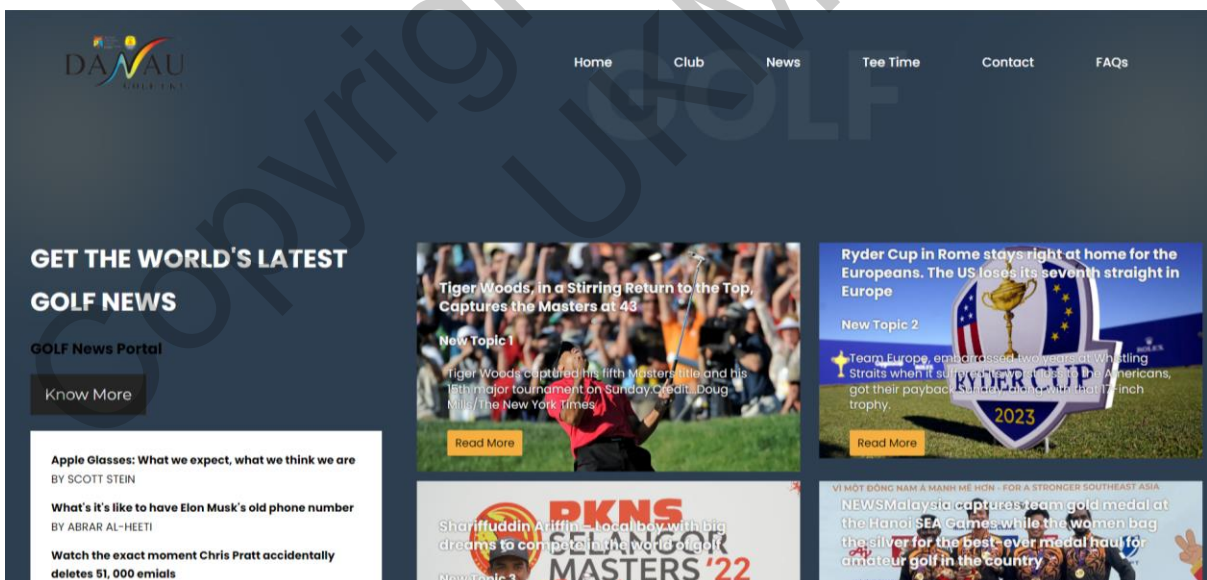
DANAU GOLF

Home Club News Tee Time Contact FAQs

Copyright UGM GOLF

GET THE WORLD'S LATEST GOLF NEWS

GOLF News Portal

Know More

Apple Glasses: What we expect, what we think we are
BY SCOTT STEIN

What's it's like to have Elon Musk's old phone number
BY ABRAR AL-HEETI

Watch the exact moment Chris Pratt accidentally deletes 51, 000 emials

Tiger Woods, in a Stirring Return to the Top, Captures the Masters at 43

New Topic 1

Tiger Woods captured his fifth Masters title and his 15th major tournament on Sunday.Credit...Doug Mills/The New York Times

Read More

Ryder Cup in Rome stays right at home for the Europeans. The US loses its seventh straight in Europe

New Topic 2

Team Europe, embarrassed two years at Whistling Straits when it suffered heavy losses to the Americans, got their payback Sunday along with that 17-inch trophy.

2023

Read More

PKNS MASTERS '22

Shariffuddin Ariffin – local boy with big dreams to compete in the world of golf

New Topic 3

VÌ MỘT ĐÔNG NAM Á MẠNH MẼ HƠN - FOR A STRONGER SOUTHEAST ASIA

NEWSMalaysia captures team gold medal at the Hanoi SEA Games while the women bag the silver for the best-ever medal haul for amateur golf in the country